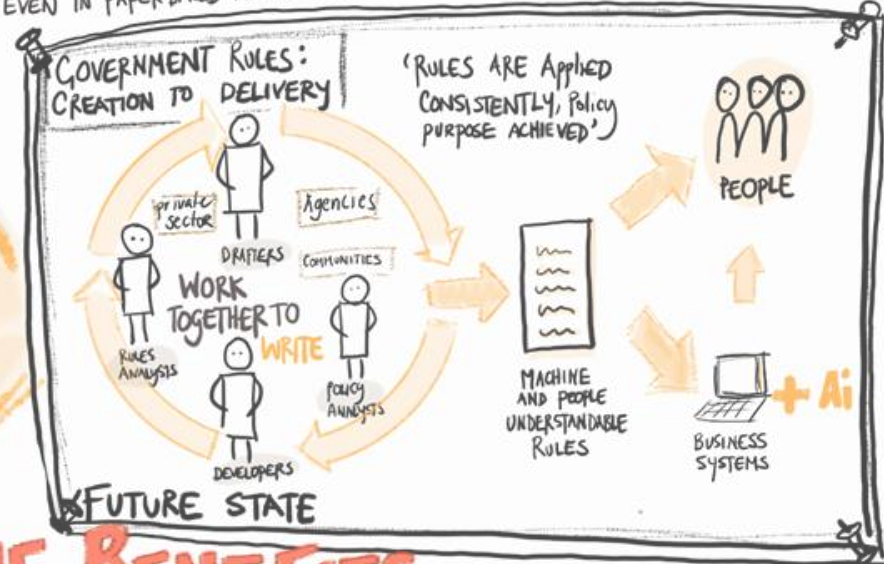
EVEN IN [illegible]

GOVERNMENT RULES: CREATION TO DELIVERY

'RULES ARE Applied CONSISTENTLY, Policy purpose ACHIEVED'

private sector

DRAFTERS

Agencies

COMMUNITIES

WORK TOGETHER TO WRITE

RULES ANALYSTS

POLICY ANALYSTS

DEVELOPERS

MACHINE AND PEOPLE UNDERSTANDABLE RULES

PEOPLE

+ Ai

BUSINESS SYSTEMS

FUTURE STATE

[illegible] BENEFITS